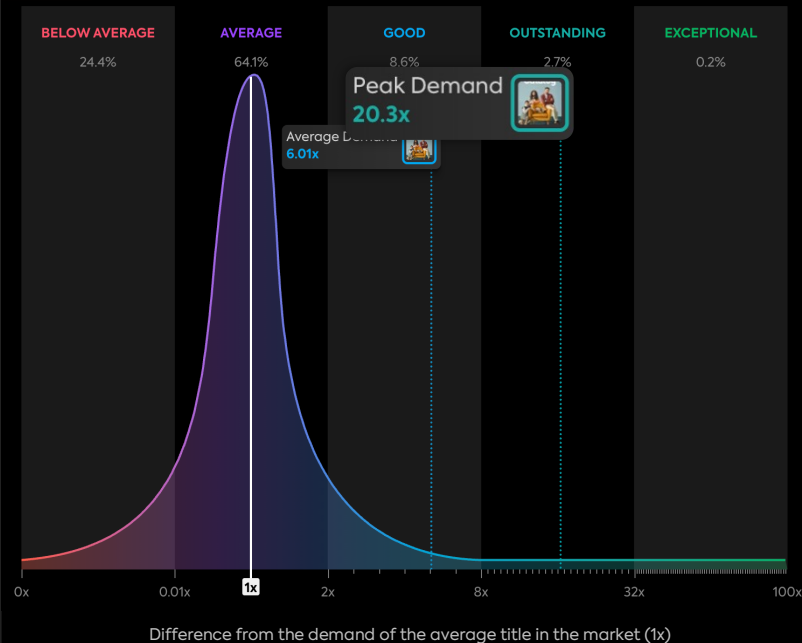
BELOW AVERAGE
24.4%

AVERAGE
64.1%

GOOD
8.6%

OUTSTANDING
2.7%

EXCEPTIONAL
0.2%

Peak Demand
20.3x

Average Demand
6.01x

0x
0.01x
1x
2x
8x
32x
100x

Difference from the demand of the average title in the market (1x)